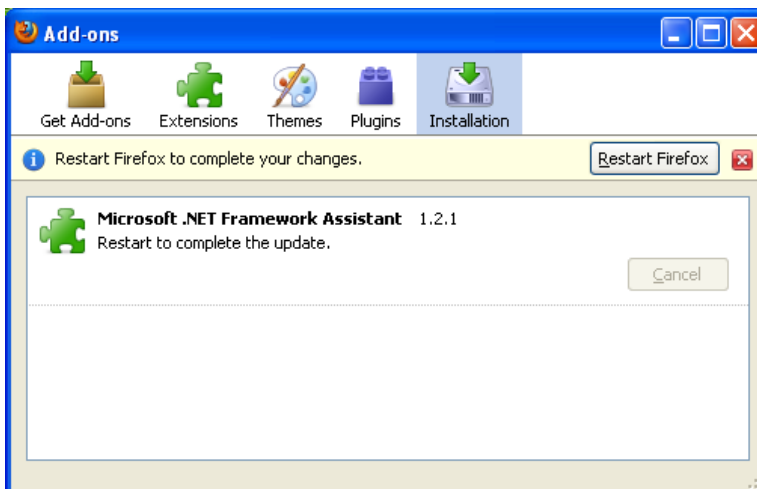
Add-ons

Get Add-ons Extensions Themes Plugins Installation

Restart Firefox to complete your changes.

Restart Firefox

Microsoft .NET Framework Assistant 1.2.1
Restart to complete the update.

Cancel